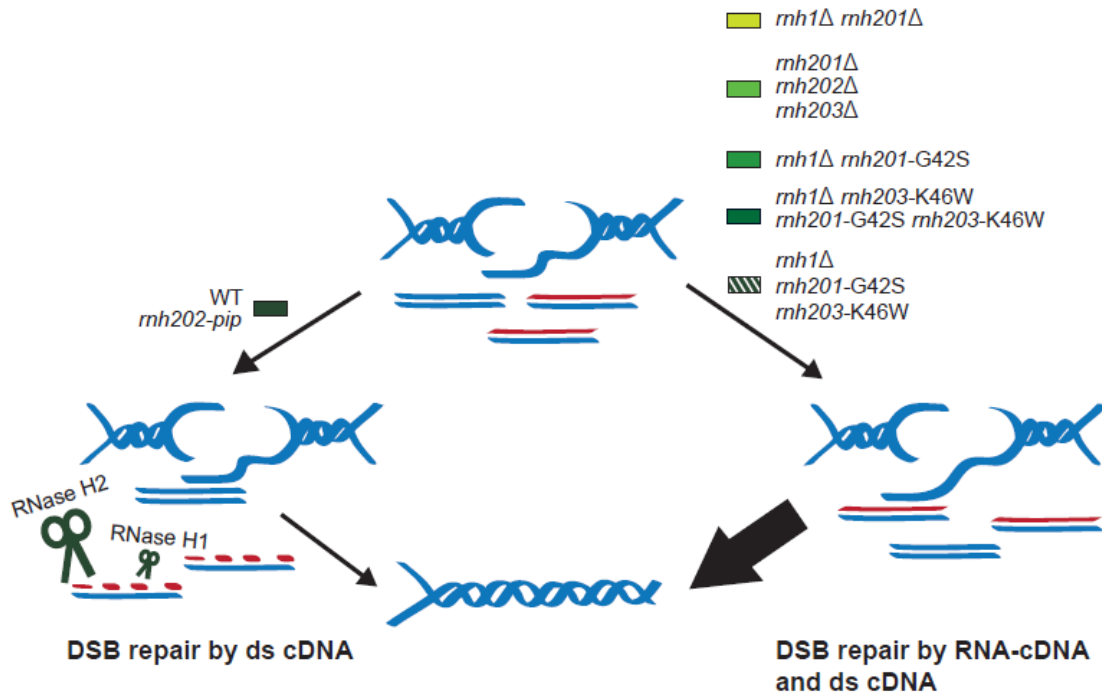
$rnh1\Delta$ $rnh201\Delta$

$rnh201\Delta$
$rnh202\Delta$
$rnh203\Delta$

$rnh1\Delta$ rnh201-G42S

$rnh1\Delta$ rnh203-K46W
rnh201-G42S rnh203-K46W

$rnh1\Delta$
rnh201-G42S
rnh203-K46W

WT
rnh202-pip

RNase H2

RNase H1

DSB repair by ds cDNA

DSB repair by RNA-cDNA and ds cDNA